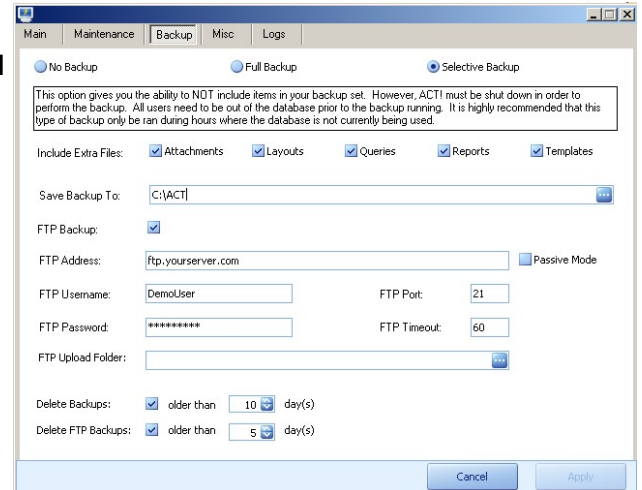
Main Maintenance Backup Misc Logs

No Backup Full Backup Selective Backup

This option gives you the ability to NOT include items in your backup set. However, ACT! must be shut down in order to perform the backup. All users need to be out of the database prior to the backup running. It is highly recommended that this type of backup only be ran during hours where the database is not currently being used.

Include Extra Files: Attachments Layouts Queries Reports Templates

Save Backup To: C:\ACT

FTP Backup:

FTP Address: ftp.yourserver.com Passive Mode

FTP Username: DemoUser FTP Port: 21

FTP Password: ********** FTP Timeout: 60

FTP Upload Folder:

Delete Backups: older than 10 day(s)

Delete FTP Backups: older than 5 day(s)

Cancel Apply